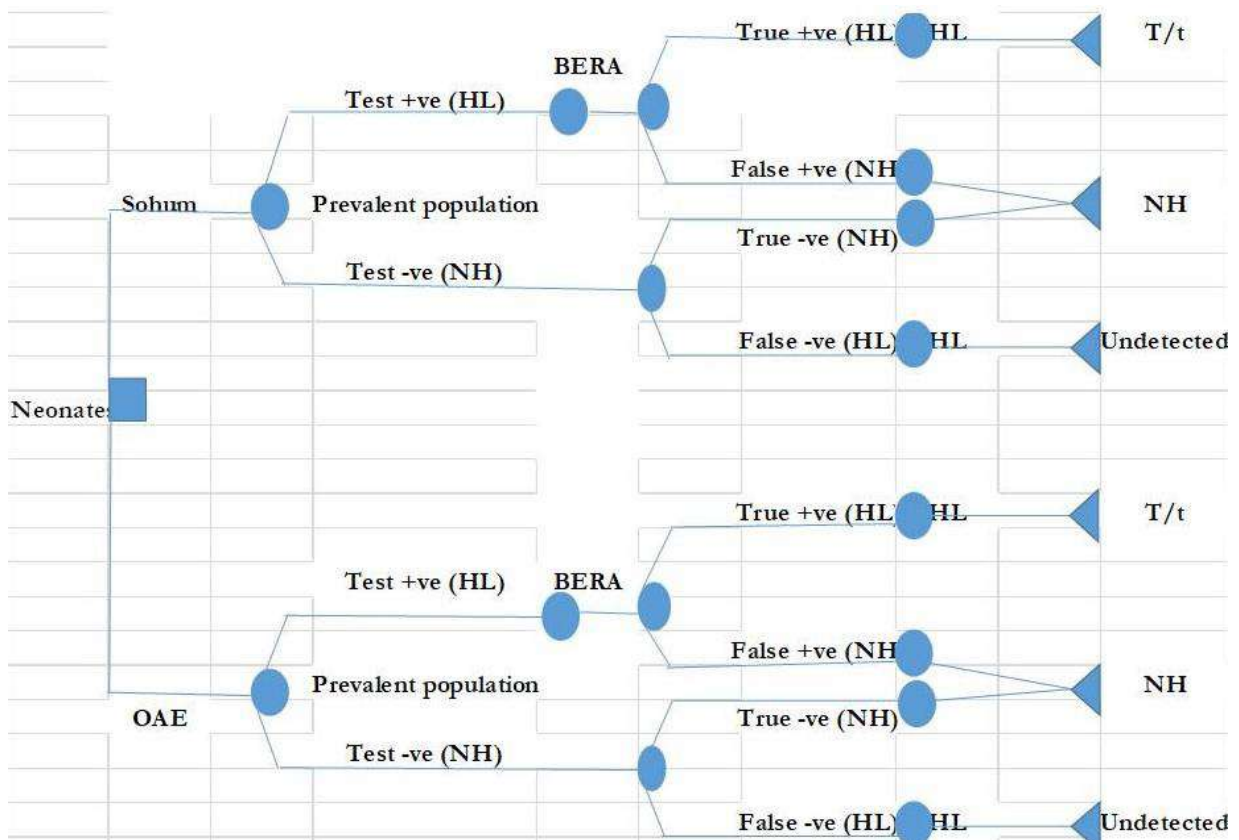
True +ve (HL) HL

T/t

BERA

Test +ve (HL)

False +ve (NH

Sohum

Prevalent population

NH

True -ve (NH)

Test -ve (NH)

False -ve (HL) HL

Undetected

Neonates

True +ve (HL) HL

T/t

Test +ve (HL)

BERA

False +ve (NH

Prevalent population

NH

OAE

True -ve (NH)

Test -ve (NH)

False -ve (HL) HL

Undetected